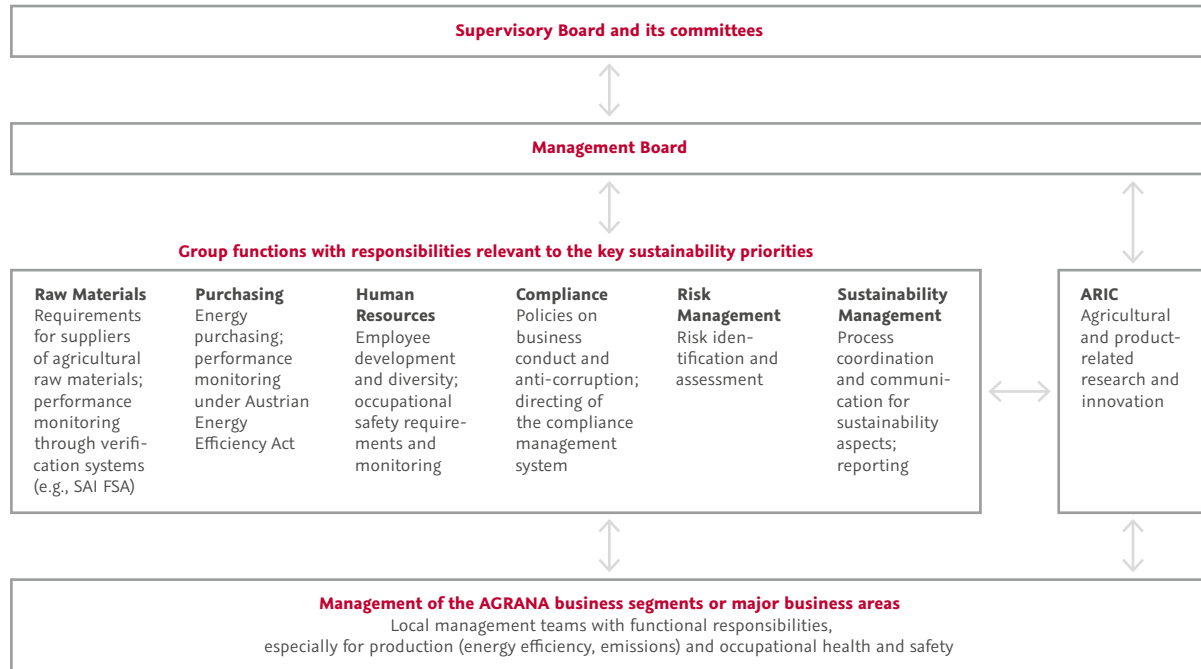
Supervisory Board and its committees

Management Board

Group functions with responsibilities relevant to the key sustainability priorities

Raw Materials
Requirements for suppliers of agricultural raw materials; performance monitoring through verification systems (e.g., SAI FSA)

Purchasing
Energy purchasing; performance monitoring under Austrian Energy Efficiency Act

Human Resources
Employee development and diversity; occupational safety requirements and monitoring

Compliance
Policies on business conduct and anti-corruption; directing of the compliance management system

Risk Management
Risk identification and assessment

Sustainability Management
Process coordination and communication for sustainability aspects; reporting

ARIC
Agricultural and product-related research and innovation

Management of the AGRANA business segments or major business areas
Local management teams with functional responsibilities, especially for production (energy efficiency, emissions) and occupational health and safety